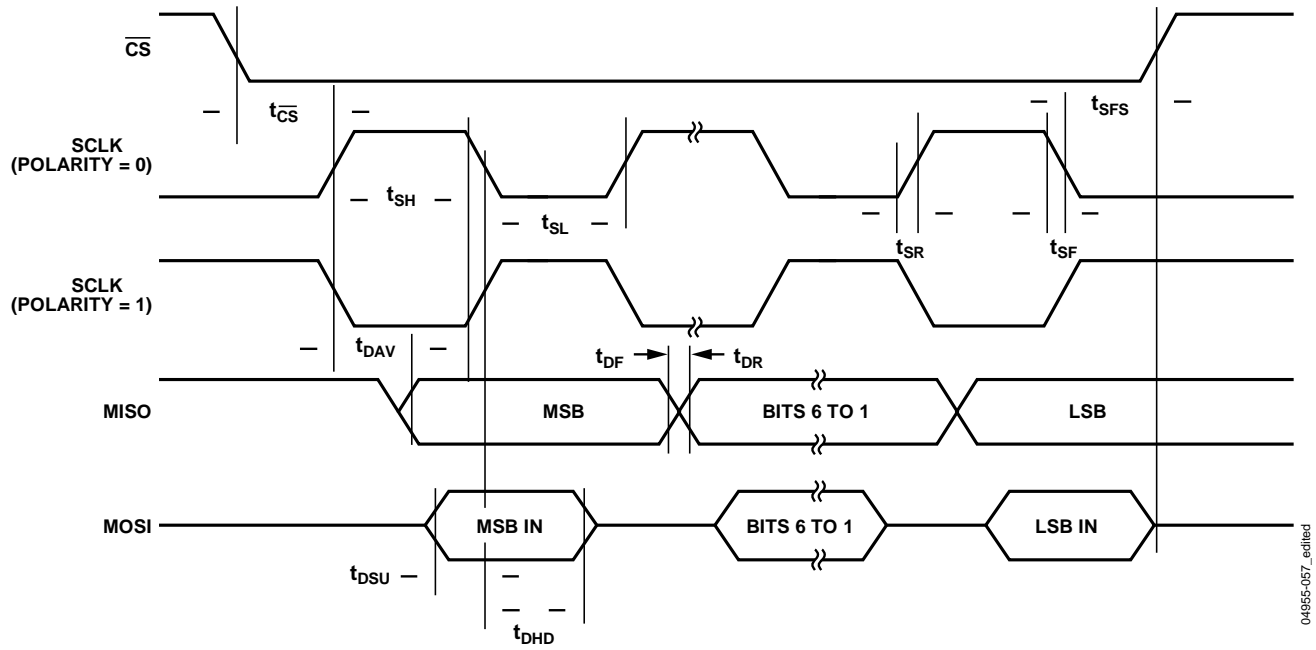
$\overline{CS}$

$t_{\overline{CS}}$

$t_{SFS}$

SCLK (POLARITY = 0)

$t_{SH}$

$t_{SL}$

$t_{SR}$

$t_{SF}$

SCLK (POLARITY = 1)

$t_{DAV}$

$t_{DF}$

$t_{DR}$

MISO

MSB

BITS 6 TO 1

LSB

MOSI

MSB IN

BITS 6 TO 1

LSB IN

$t_{DSU}$

$t_{DHD}$

04955-057_edited